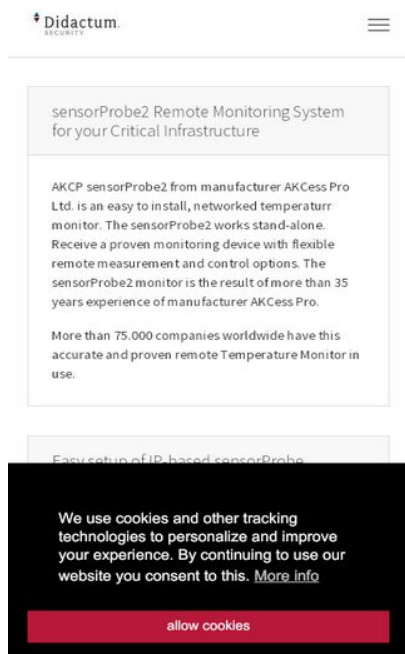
Didactum.
SECURITY

sensorProbe2 Remote Monitoring System for your Critical Infrastructure

AKCP sensorProbe2 from manufacturer AKCess Pro Ltd. is an easy to install, networked temperaturr monitor. The sensorProbe2 works stand-alone. Receive a proven monitoring device with flexible remote measurement and control options. The sensorProbe2 monitor is the result of more than 35 years experience of manufacturer AKCess Pro.

More than 75.000 companies worldwide have this accurate and proven remote Temperature Monitor in use.

Easy setup of IP-based sensorProbe

We use cookies and other tracking technologies to personalize and improve your experience. By continuing to use our website you consent to this. More info

allow cookies